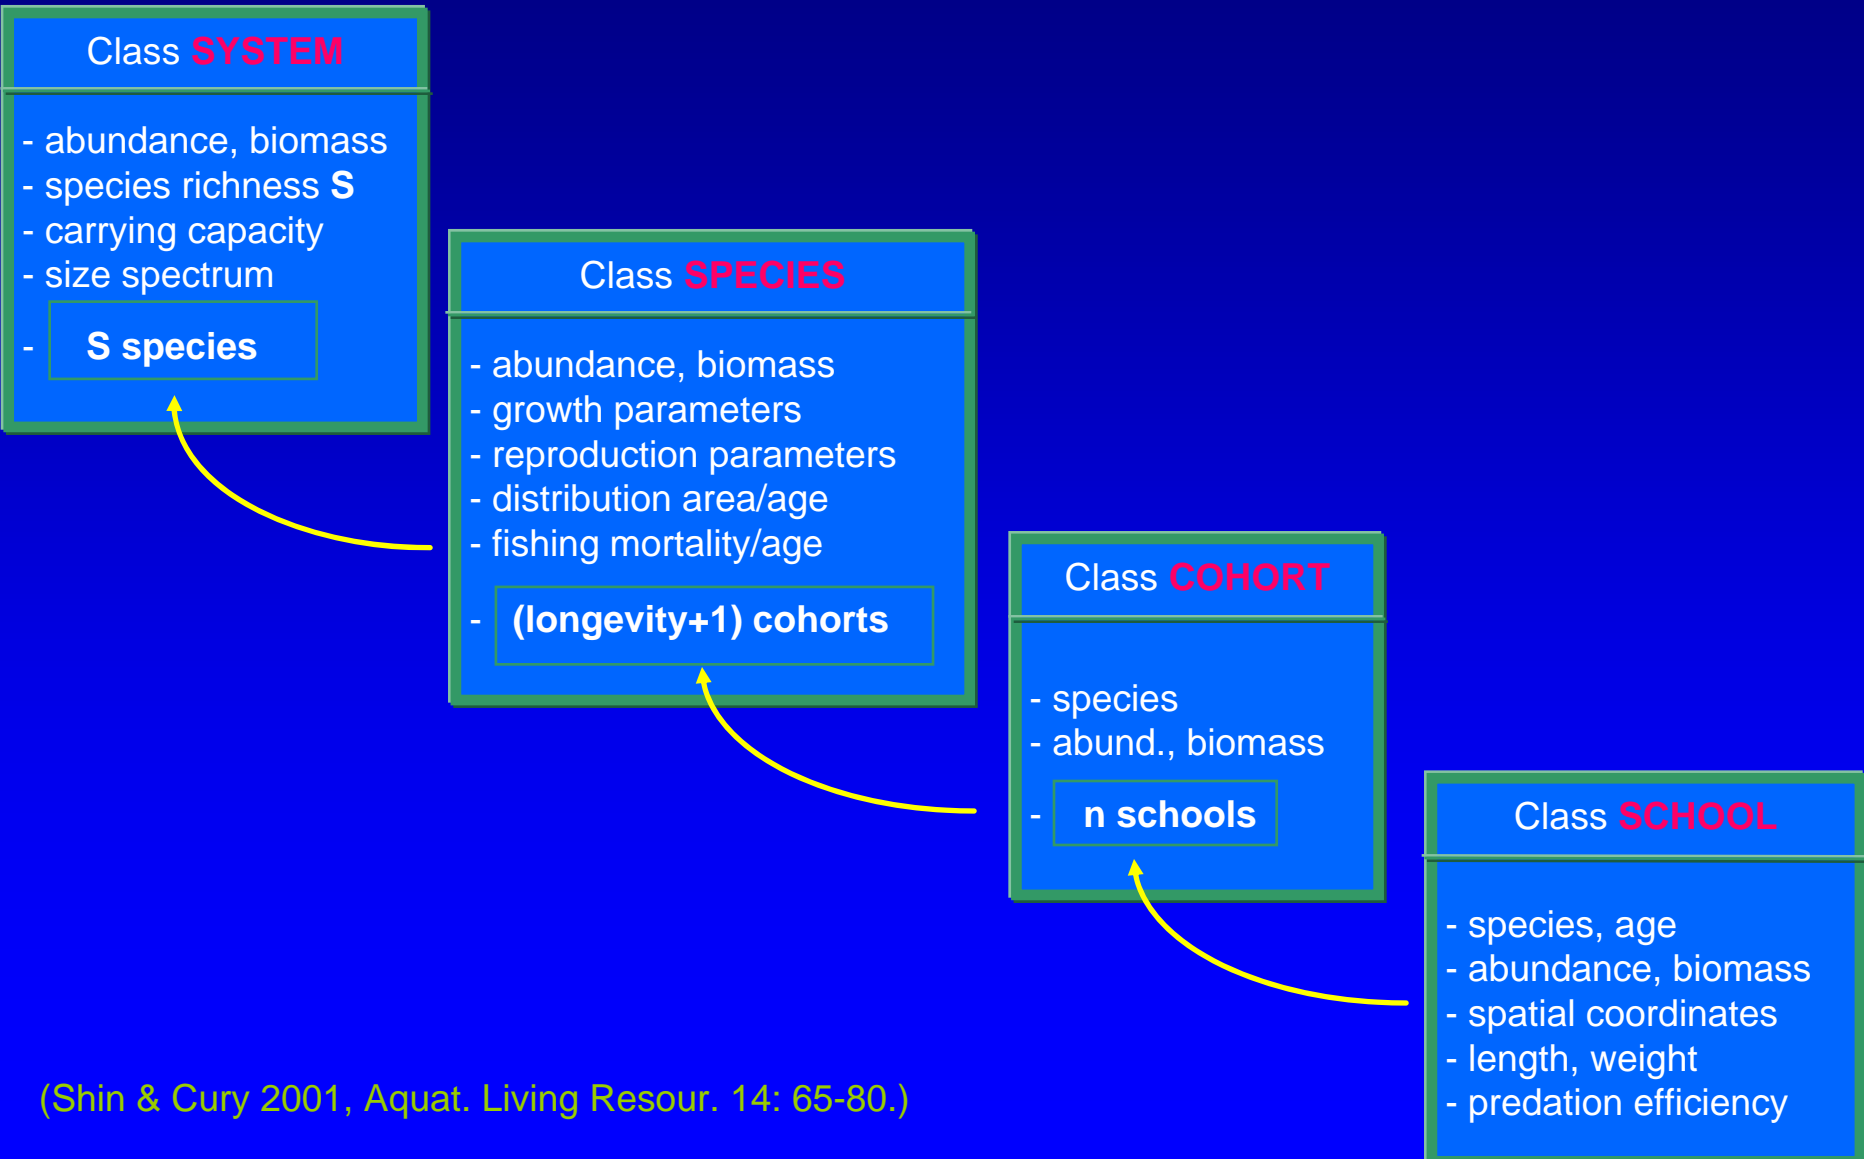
Class SYSTEM

- abundance, biomass
- species richness S
- carrying capacity
- size spectrum
- S species

Class SPECIES

- abundance, biomass
- growth parameters
- reproduction parameters
- distribution area/age
- fishing mortality/age
- (longevity+1) cohorts

Class COHORT

- species
- abund., biomass
- n schools

Class SCHOOL

- species, age
- abundance, biomass
- spatial coordinates
- length, weight
- predation efficiency

(Shin & Cury 2001, Aquat. Living Resour. 14: 65-80.)